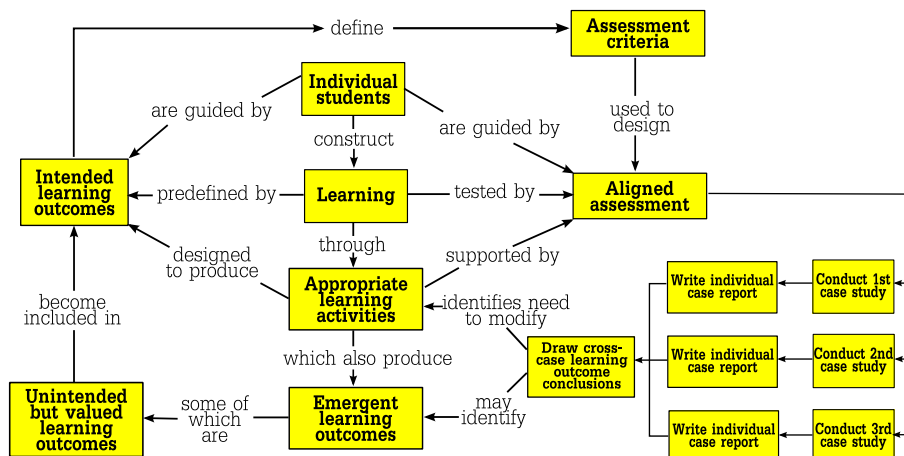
define

Assessment criteria

Individual students

are guided by

construct

are guided by

used to design

Intended learning outcomes

predefined by

Learning

tested by

Aligned assessment

through

designed to produce

supported by

Appropriate learning activities

identifies need to modify

Write individual case report

Conduct 1st case study

become included in

Draw cross-case learning outcome conclusions

Write individual case report

Conduct 2nd case study

which also produce

may identify

Unintended but valued learning outcomes

some of which are

Emergent learning outcomes

Write individual case report

Conduct 3rd case study